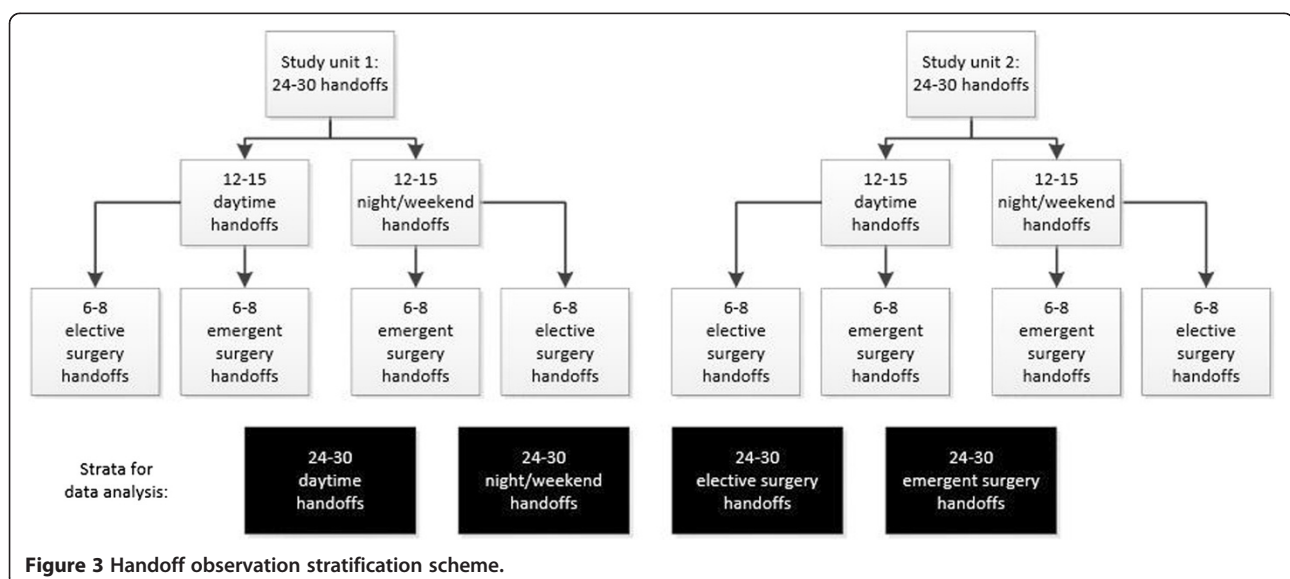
Study unit 1: 24-30 handoffs

12-15 daytime handoffs

12-15 night/weekend handoffs

6-8 elective surgery handoffs

6-8 emergent surgery handoffs

6-8 emergent surgery handoffs

6-8 elective surgery handoffs

Study unit 2: 24-30 handoffs

12-15 daytime handoffs

12-15 night/weekend handoffs

6-8 elective surgery handoffs

6-8 emergent surgery handoffs

6-8 emergent surgery handoffs

6-8 elective surgery handoffs

Strata for data analysis:

24-30 daytime handoffs

24-30 night/weekend handoffs

24-30 elective surgery handoffs

24-30 emergent surgery handoffs

**Figure 3 Handoff observation stratification scheme.**